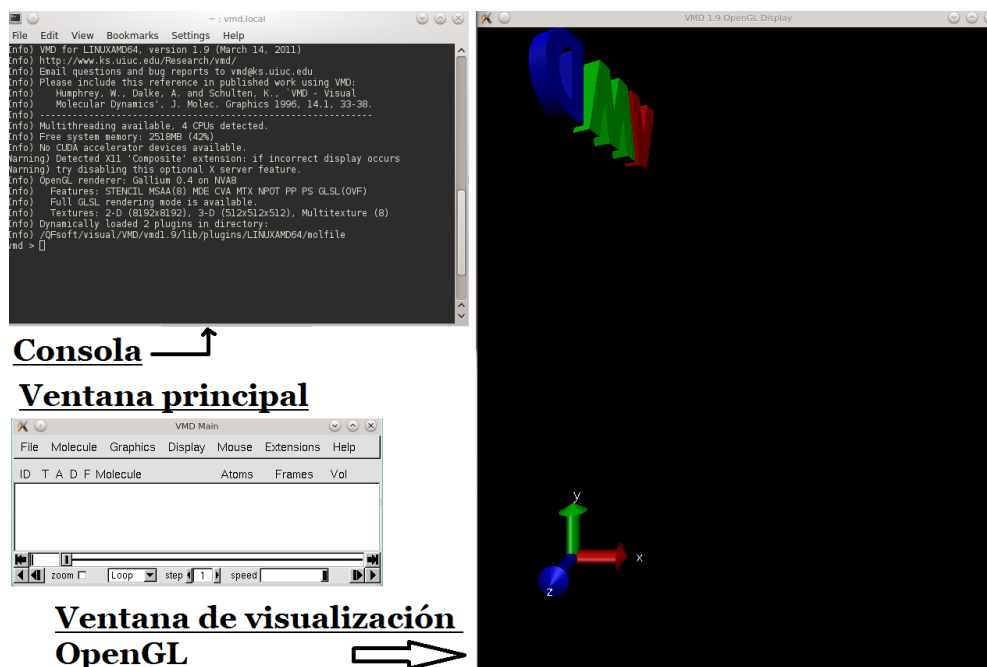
~ : vmd.local

File Edit View Bookmarks Settings Help

Info) VMD for LINUXAMD64, version 1.9 (March 14, 2011)
Info) http://www.ks.uiuc.edu/Research/vmd/
Info) Email questions and bug reports to vmd@ks.uiuc.edu
Info) Please include this reference in published work using VMD:
Info)    Humphrey, W., Dalke, A. and Schulten, K., `VMD - Visual
Info)    Molecular Dynamics', J. Molec. Graphics 1996, 14.1, 33-38.
Info) -------------------------------------------------------------
Info) Multithreading available, 4 CPUs detected.
Info) Free system memory: 2518MB (42%)
Info) No CUDA accelerator devices available.
Warning) Detected X11 'Composite' extension: if incorrect display occurs
Warning) try disabling this optional X server feature.
Info) OpenGL renderer: Gallium 0.4 on NVA8
Info)   Features: STENCIL MSAA(8) MDE CVA MTX NPOT PP PS GLSL(OVF)
Info)   Full GLSL rendering mode is available.
Info)   Textures: 2-D (8192x8192), 3-D (512x512x512), Multitexture (8)
Info) Dynamically loaded 2 plugins in directory:
Info) /QFsoft/visual/VMD/vmd1.9/lib/plugins/LINUXAMD64/molfile
vmd > []

Consola

Ventana principal

VMD Main

File Molecule Graphics Display Mouse Extensions Help

ID T A D F Molecule Atoms Frames Vol

zoom Loop step 1 speed

Ventana de visualización OpenGL

VMD 1.9 OpenGL Display

y

x

z